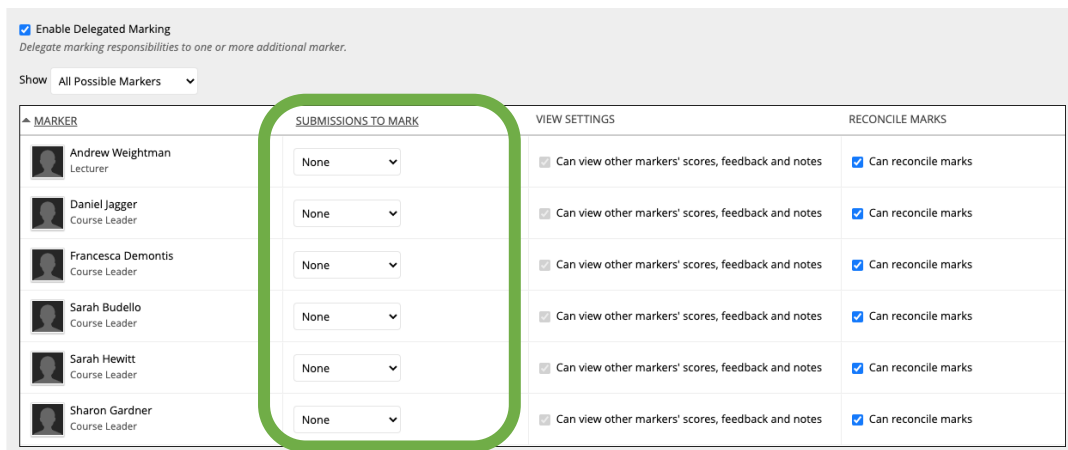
Enable Delegated Marking

*Delegate marking responsibilities to one or more additional marker.*

Show All Possible Markers

| MARKER | SUBMISSIONS TO MARK | VIEW SETTINGS | RECONCILE MARKS |
|---|---|---|---|
| Andrew Weightman Lecturer | None | Can view other markers' scores, feedback and notes | Can reconcile marks |
| Daniel Jagger Course Leader | None | Can view other markers' scores, feedback and notes | Can reconcile marks |
| Francesca Demontis Course Leader | None | Can view other markers' scores, feedback and notes | Can reconcile marks |
| Sarah Budello Course Leader | None | Can view other markers' scores, feedback and notes | Can reconcile marks |
| Sarah Hewitt Course Leader | None | Can view other markers' scores, feedback and notes | Can reconcile marks |
| Sharon Gardner Course Leader | None | Can view other markers' scores, feedback and notes | Can reconcile marks |